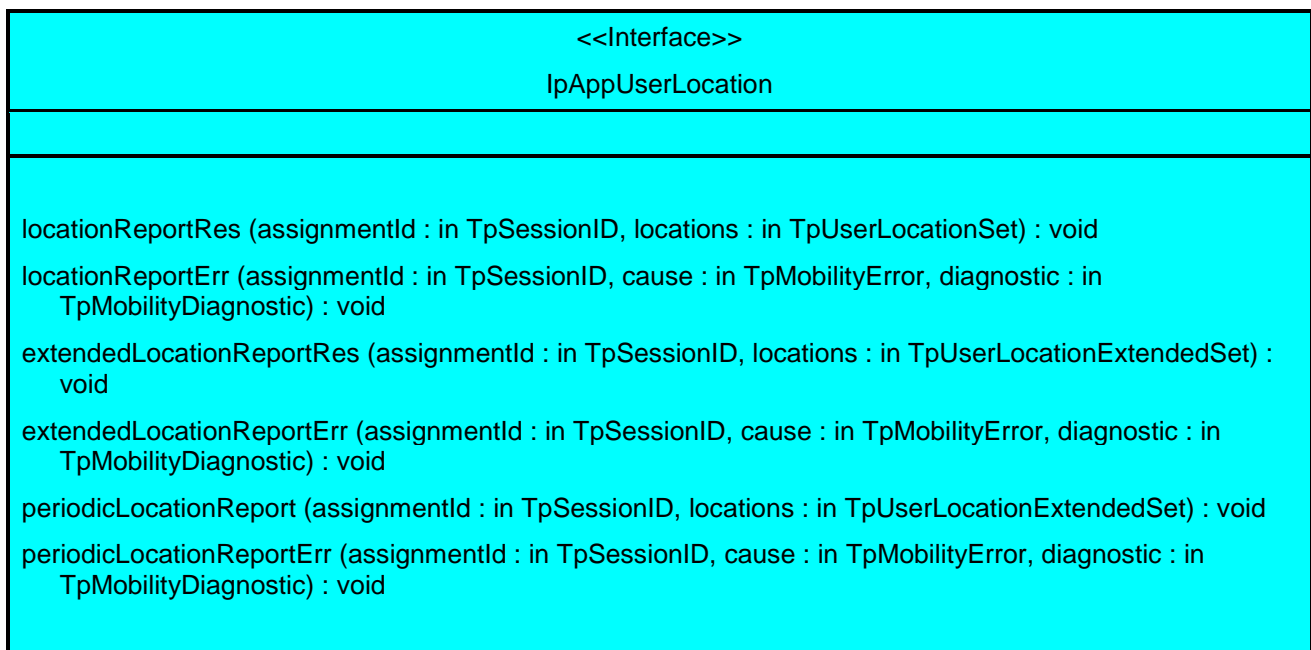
<<Interface>>

IpAppUserLocation

locationReportRes (assignmentId : in TpSessionID, locations : in TpUserLocationSet) : void

locationReportErr (assignmentId : in TpSessionID, cause : in TpMobilityError, diagnostic : in TpMobilityDiagnostic) : void

extendedLocationReportRes (assignmentId : in TpSessionID, locations : in TpUserLocationExtendedSet) : void

extendedLocationReportErr (assignmentId : in TpSessionID, cause : in TpMobilityError, diagnostic : in TpMobilityDiagnostic) : void

periodicLocationReport (assignmentId : in TpSessionID, locations : in TpUserLocationExtendedSet) : void

periodicLocationReportErr (assignmentId : in TpSessionID, cause : in TpMobilityError, diagnostic : in TpMobilityDiagnostic) : void